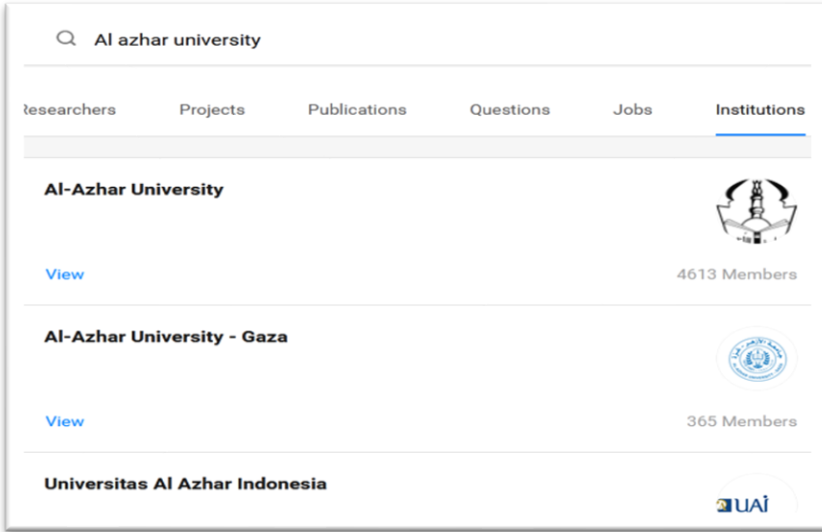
Al azhar university

Researchers Projects Publications Questions Jobs Institutions

Al-Azhar University

View

4613 Members

Al-Azhar University - Gaza

View

365 Members

Universitas Al Azhar Indonesia

UAI